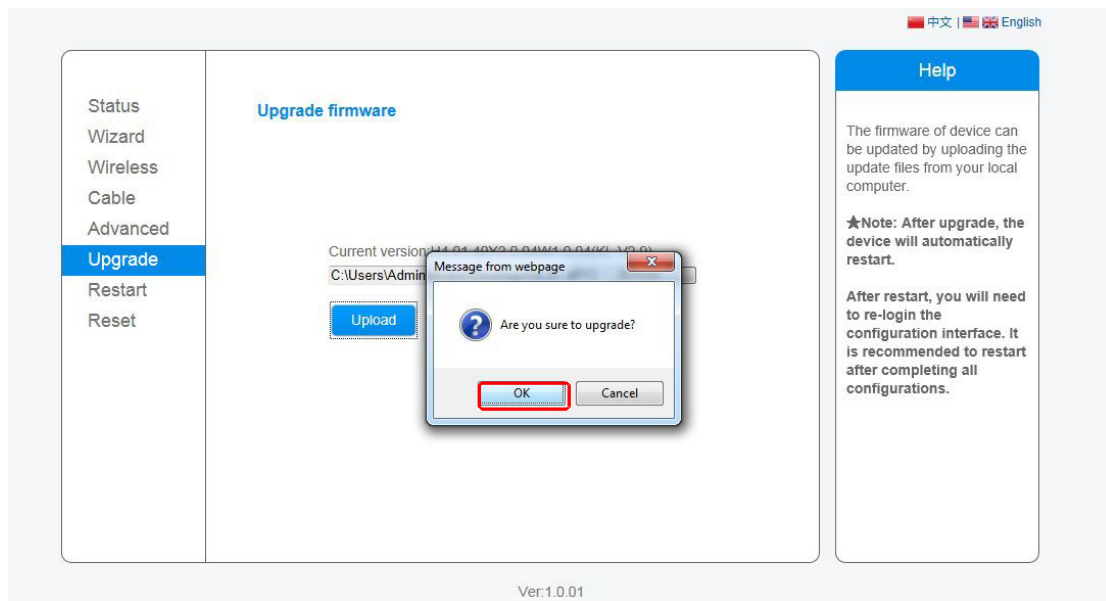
中文 | English

Status
Wizard
Wireless
Cable
Advanced
Upgrade
Restart
Reset

Upgrade firmware

Current version:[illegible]
C:\Users\Admin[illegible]

Upload

Message from webpage

Are you sure to upgrade?

OK
Cancel

Help

The firmware of device can be updated by uploading the update files from your local computer.

★Note: After upgrade, the device will automatically restart.

After restart, you will need to re-login the configuration interface. It is recommended to restart after completing all configurations.

Ver:1.0.01